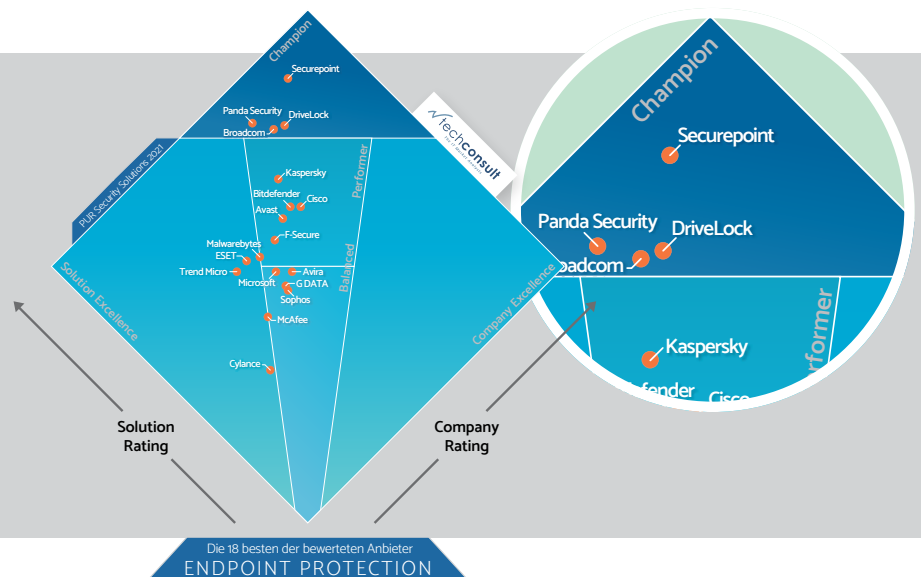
Champion
Securepoint
Panda Security
DriveLock
Broadcom
techconsult
PUR Security Solutions 2021
Performer
Kaspersky
Bitdefender
Cisco
Avast
F-Secure
Malwarebytes
ESET
Balanced
Trend Micro
Avira
Microsoft
G DATA
Sophos
Solution Excellence
Company Excellence
McAfee
Cylance
Solution Rating
Company Rating
Die 18 besten der bewerteten Anbieter
ENDPOINT PROTECTION
Champion
Securepoint
Panda Security
DriveLock
oadcom
Performer
Kaspersky
fender
Cisco